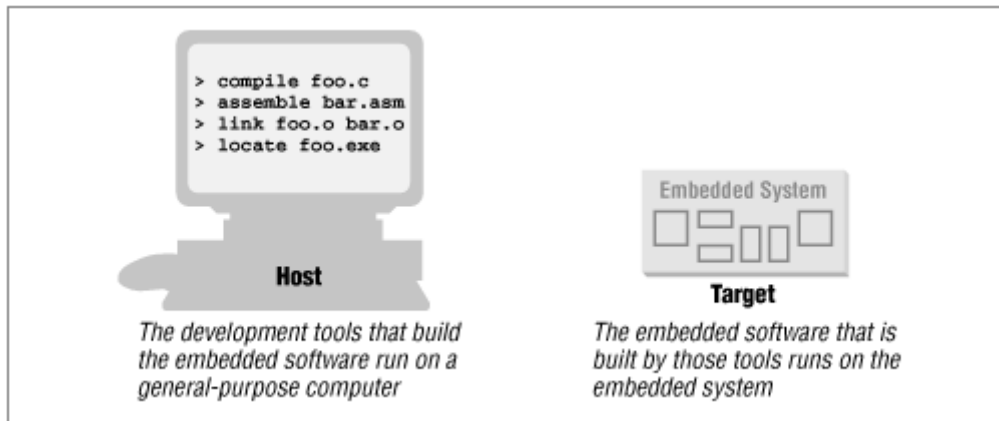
> compile foo.c
> assemble bar.asm
> link foo.o bar.o
> locate foo.exe

Host

The development tools that build the embedded software run on a general-purpose computer

Embedded System

Target

The embedded software that is built by those tools runs on the embedded system